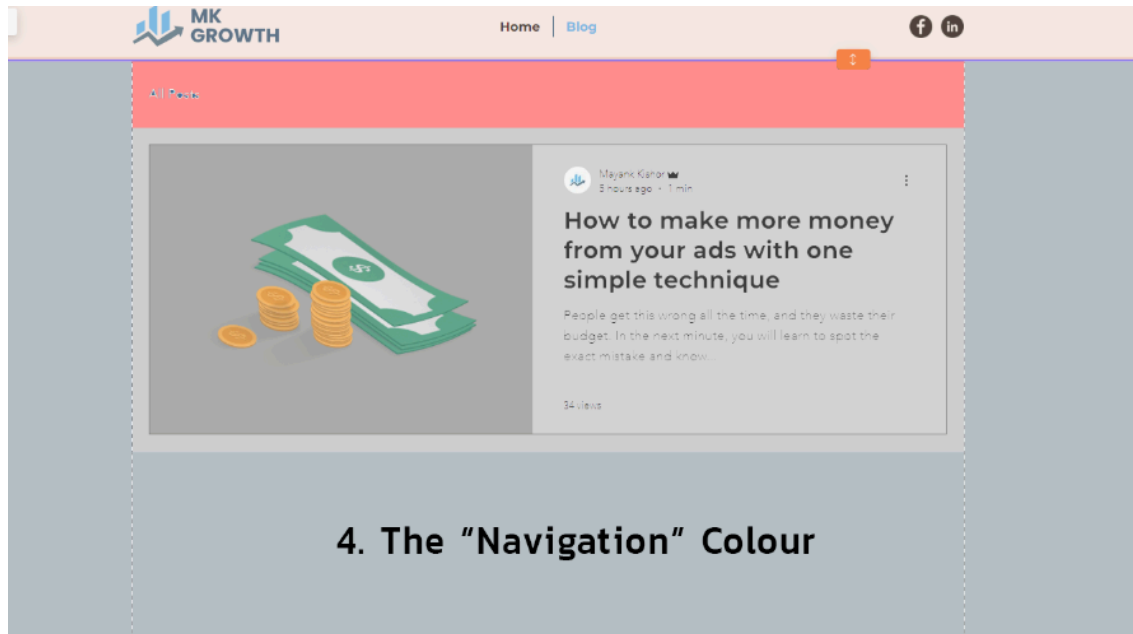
MK GROWTH

Home Blog

All Posts

Mayank Kishor
5 hours ago · 1 min

How to make more money from your ads with one simple technique

People get this wrong all the time, and they waste their budget. In the next minute, you will learn to spot the exact mistake and know...

34 views

4. The "Navigation" Colour